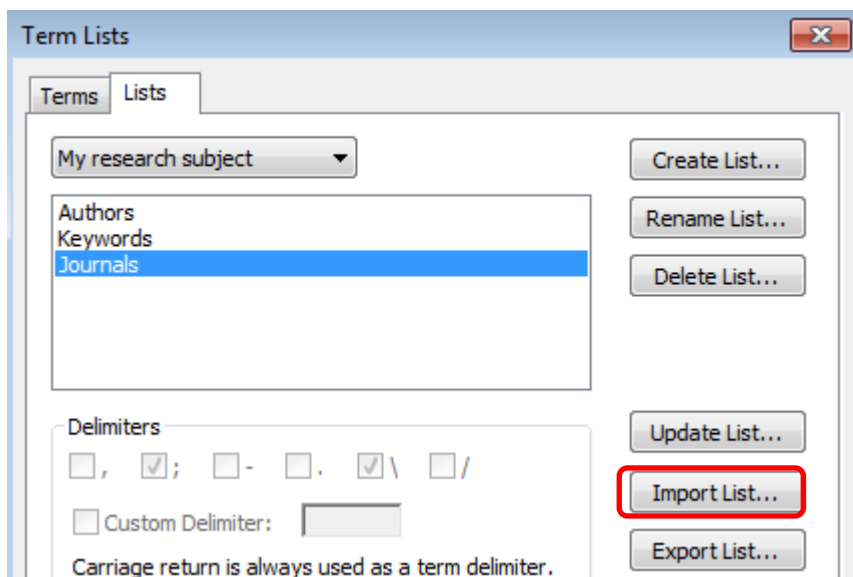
Term Lists

Terms Lists

My research subject

Authors
Keywords
Journals

Create List...
Rename List...
Delete List...

Delimiters
, ; - . \ /

Custom Delimiter:

Carriage return is always used as a term delimiter.

Update List...
Import List...
Export List...